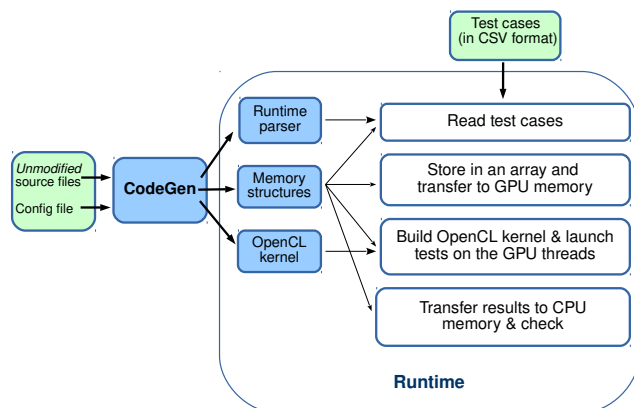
Test cases (in CSV format)

Unmodified source files

Config file

CodeGen

Runtime parser

Memory structures

OpenCL kernel

Read test cases

Store in an array and transfer to GPU memory

Build OpenCL kernel & launch tests on the GPU threads

Transfer results to CPU memory & check

Runtime